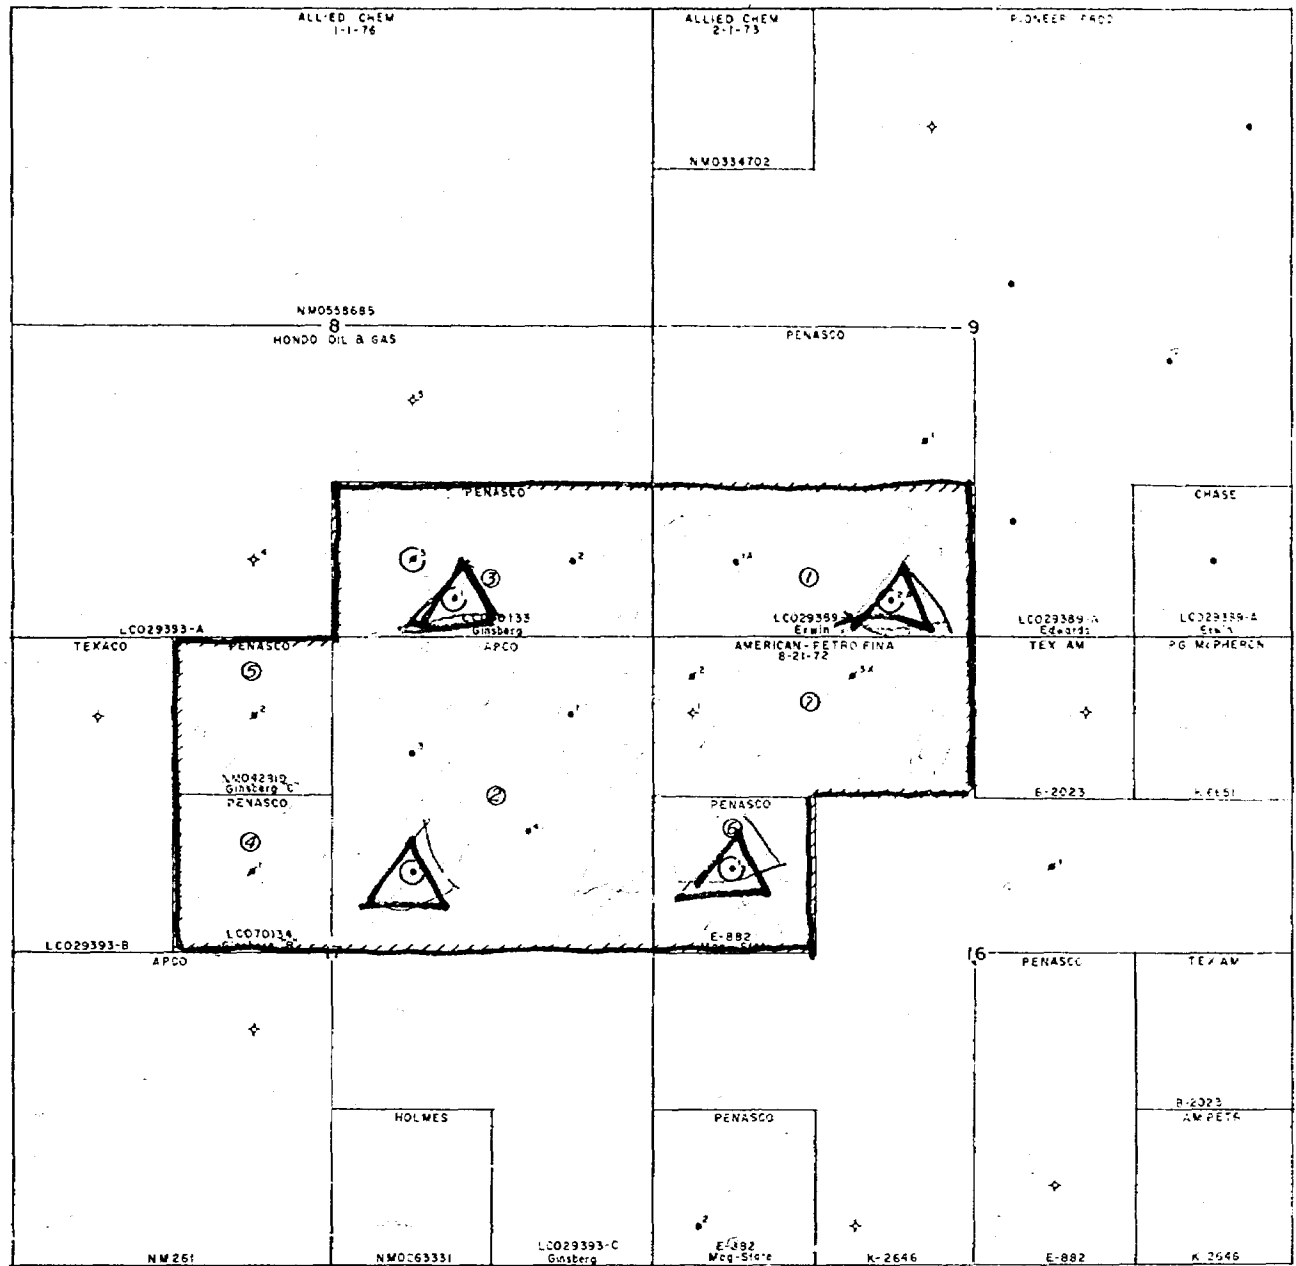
ALLIED CHEM
1-1-76

ALLIED CHEM
2-1-73

PIONEER PROD

NM0334702

NM0558685
8
HONDO OIL & GAS

PENASCO
9

3

1

PENASCO

4

3

2

1A

①

2

③

1

2

LC070133
Ginsberg

LC029389
Erwin

LC029393-A

LC029389-A
Edwards

LC029389-A
Erwin

TEXACO

PENASCO

APCO

AMERICAN-PETRO FINA
8-21-72

TEX AM

PG McPHERON

CHASE

⑤

2

2

3X

1

②

1

3

②

NM042310
Ginsberg "C"

E-2023

E-651

PENASCO

PENASCO

④

4

⑥

1

1

LC070134
Ginsberg "B"

E-882

LC029393-B

APCO

16

PENASCO

TEX AM

B-2023
AM PETR

HOLMES

PENASCO

2

NM261

NM0C63331

LC029393-C
Ginsberg

E-882
Mcq-State

K-2646

E-882

K-2646